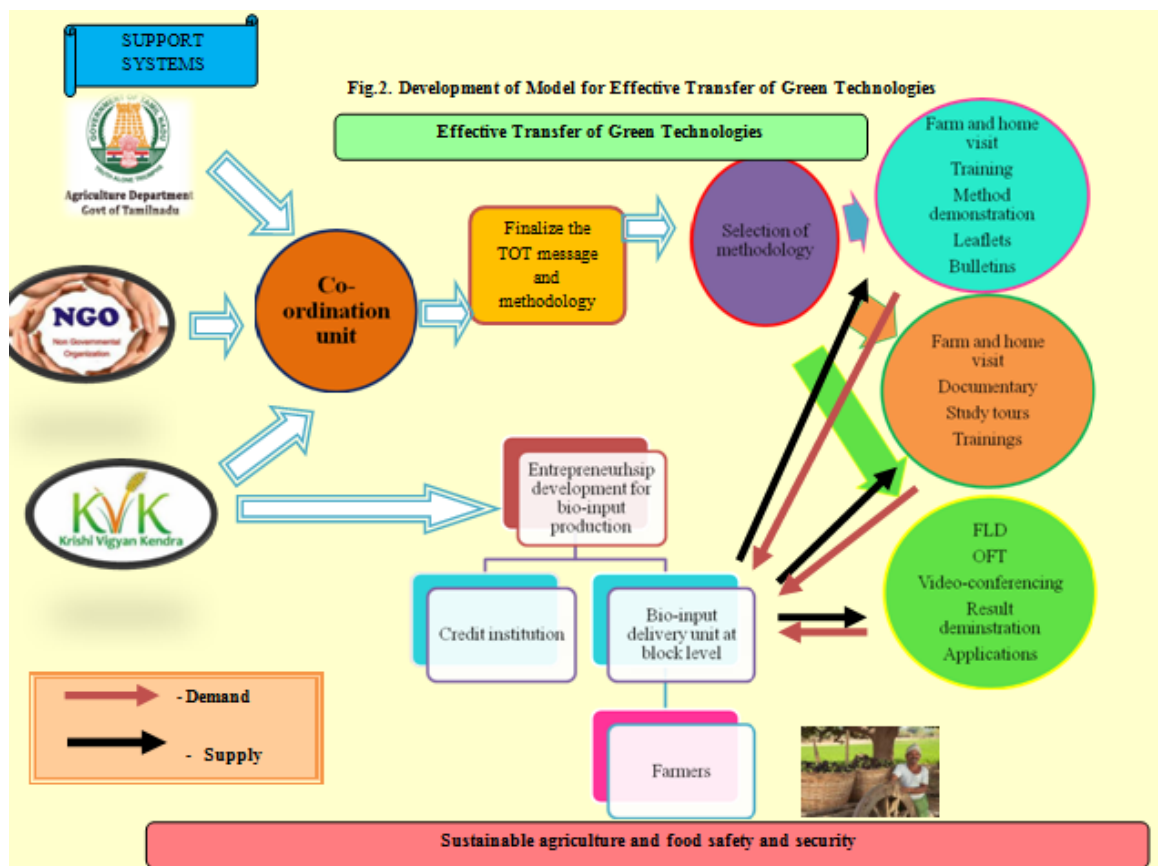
SUPPORT SYSTEMS

Fig.2. Development of Model for Effective Transfer of Green Technologies

Effective Transfer of Green Technologies

GOVERNMENT OF TAMIL NADU

TRUTH ALONE TRIUMPHS

Agriculture Department Govt of Tamilnadu

NGO

Non Governmental Organization

KVK

Krishi Vigyan Kendra

Co-ordination unit

Finalize the TOT message and methodology

Selection of methodology

Farm and home visit
Training
Method demonstration
Leaflets
Bulletins

Farm and home visit
Documentary
Study tours
Trainings

FLD
OFT
Video-conferencing
Result deminstration
Applications

Entrepreneurhsip development for bio-input production

Credit institution

Bio-input delivery unit at block level

Farmers

- Demand

- Supply

Sustainable agriculture and food safety and security